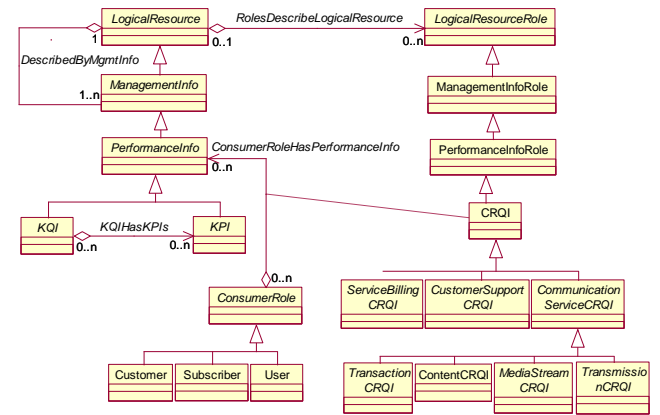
LogicalResource
1
0..1
RolesDescribeLogicalResource
0..n
LogicalResourceRole
DescribedByMgmtInfo
1..n
ManagementInfo
ManagementInfoRole
PerformanceInfo
ConsumerRoleHasPerformanceInfo
0..n
PerformanceInfoRole
CRQI
KQI
KQIHasKPIs
KPI
0..n
0..n
0..n
ConsumerRole
ServiceBilling CRQI
CustomerSupport CRQI
Communication ServiceCRQI
Customer
Subscriber
User
Transaction CRQI
ContentCRQI
MediaStream CRQI
TransmissionCRQI